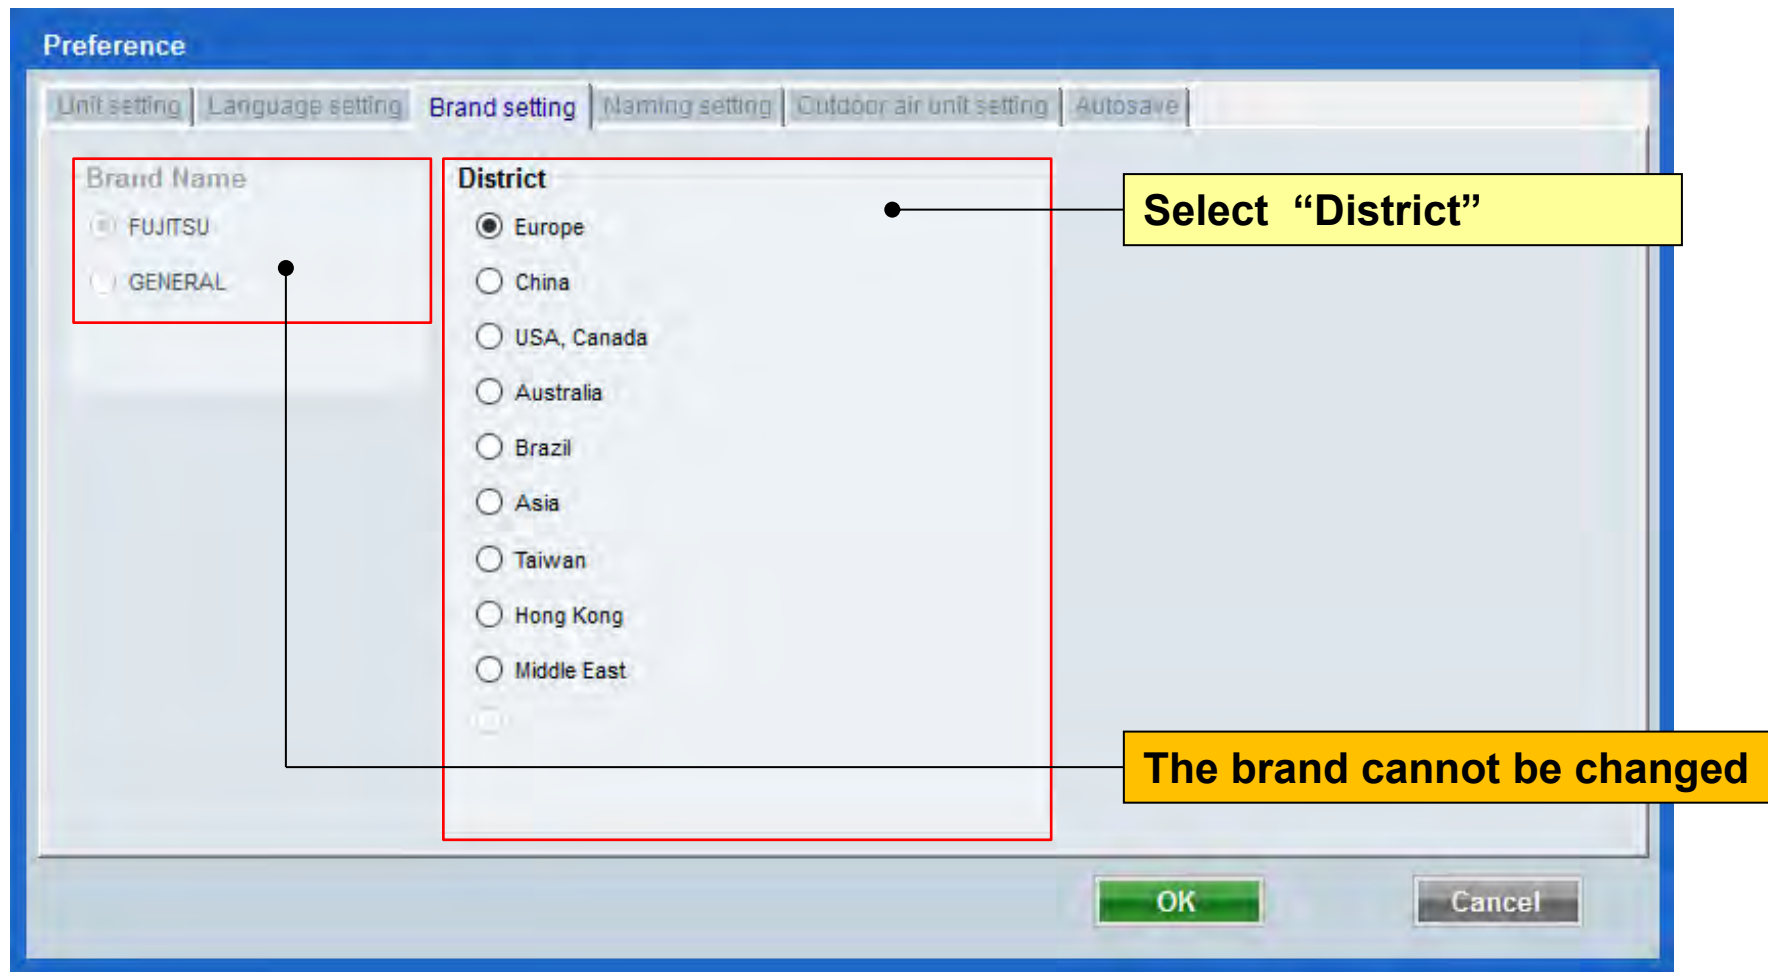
Preference

Unit setting | Language setting | Brand setting | Naming setting | Outdoor air unit setting | Autosave

Brand Name
FUJITSU
GENERAL

District
Europe
China
USA, Canada
Australia
Brazil
Asia
Taiwan
Hong Kong
Middle East

Select “District”

The brand cannot be changed

OK
Cancel